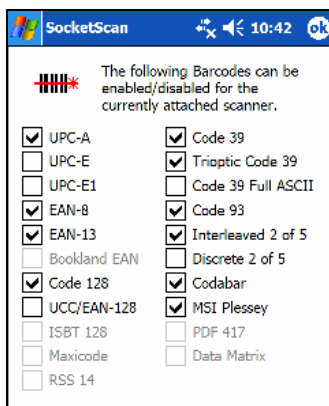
SocketScan 10:42 ok

The following Barcodes can be enabled/disabled for the currently attached scanner.

UPC-A
UPC-E
UPC-E1
EAN-8
EAN-13
Bookland EAN
Code 128
UCC/EAN-128
ISBT 128
Maxicode
RSS 14

Code 39
Trioptic Code 39
Code 39 Full ASCII
Code 93
Interleaved 2 of 5
Discrete 2 of 5
Codabar
MSI Plessey
PDF 417
Data Matrix